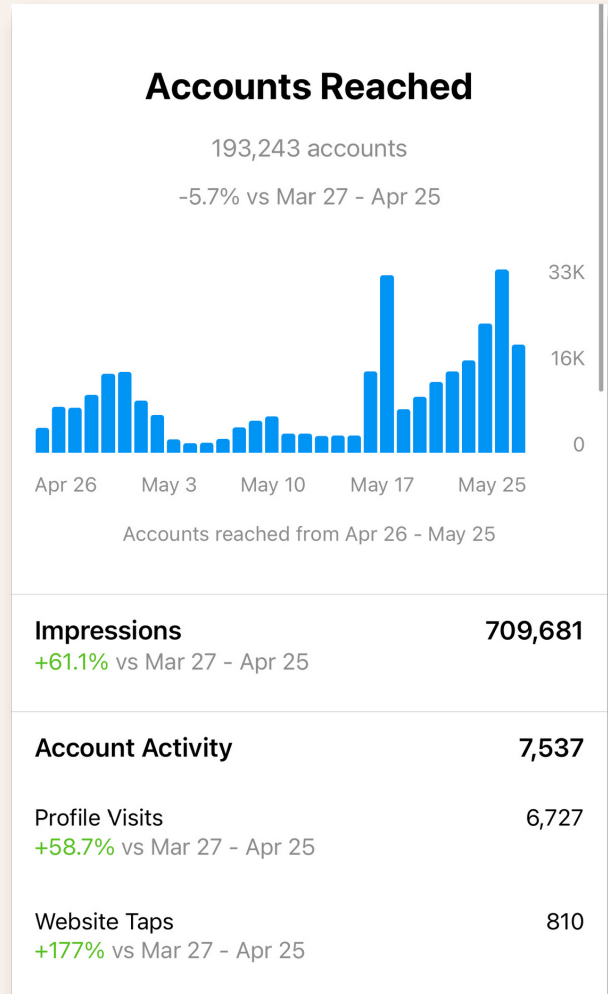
Accounts Reached

193,243 accounts

-5.7% vs Mar 27 - Apr 25

33K
16K
0

Apr 26 May 3 May 10 May 17 May 25

Accounts reached from Apr 26 - May 25

Impressions 709,681
+61.1% vs Mar 27 - Apr 25

Account Activity 7,537

Profile Visits 6,727
+58.7% vs Mar 27 - Apr 25

Website Taps 810
+177% vs Mar 27 - Apr 25